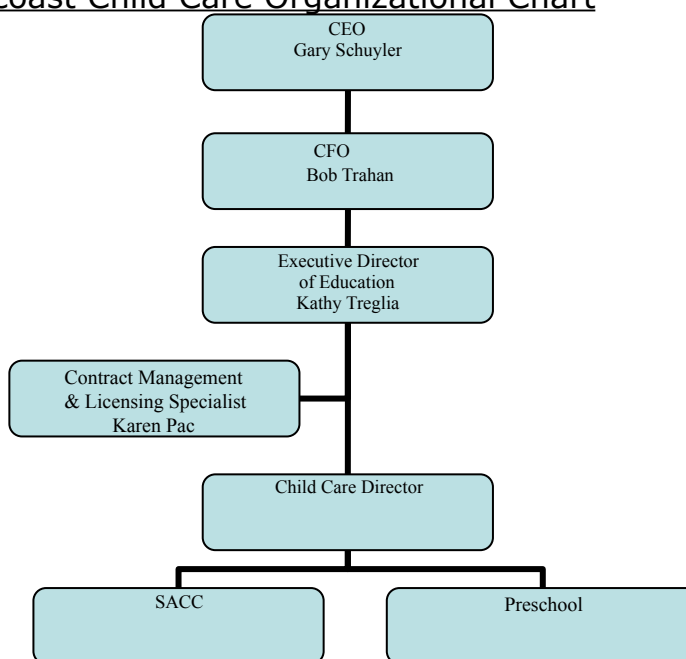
Coast Child Care Organizational Chart

CEO
Gary Schuyler

CFO
Bob Trahan

Executive Director
of Education
Kathy Treglia

Contract Management
& Licensing Specialist
Karen Pac

Child Care Director

SACC

Preschool